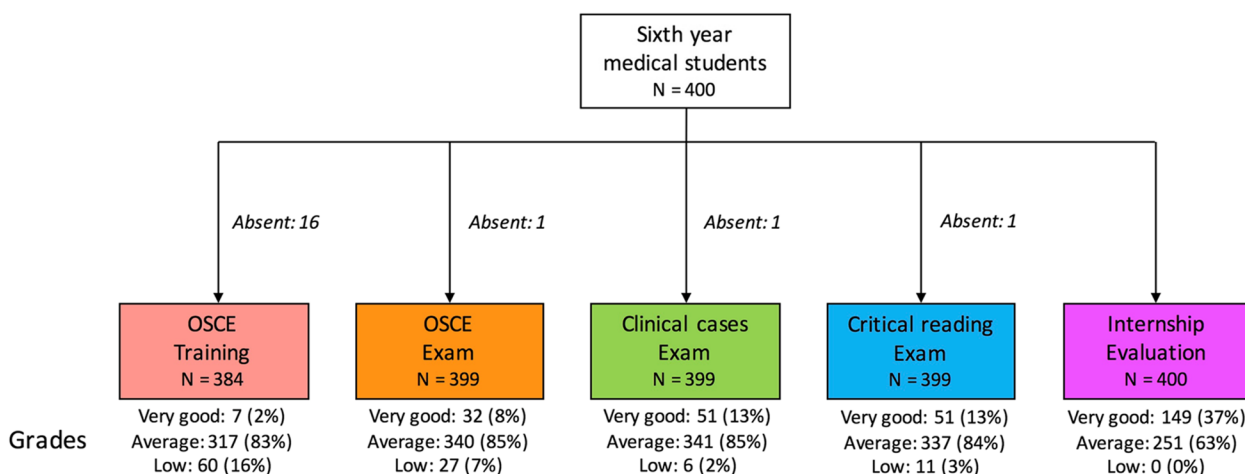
Sixth year medical students
N = 400

Absent: 16

Absent: 1

Absent: 1

Absent: 1

OSCE Training
N = 384

OSCE Exam
N = 399

Clinical cases Exam
N = 399

Critical reading Exam
N = 399

Internship Evaluation
N = 400

Grades

Very good: 7 (2%)
Average: 317 (83%)
Low: 60 (16%)

Very good: 32 (8%)
Average: 340 (85%)
Low: 27 (7%)

Very good: 51 (13%)
Average: 341 (85%)
Low: 6 (2%)

Very good: 51 (13%)
Average: 337 (84%)
Low: 11 (3%)

Very good: 149 (37%)
Average: 251 (63%)
Low: 0 (0%)